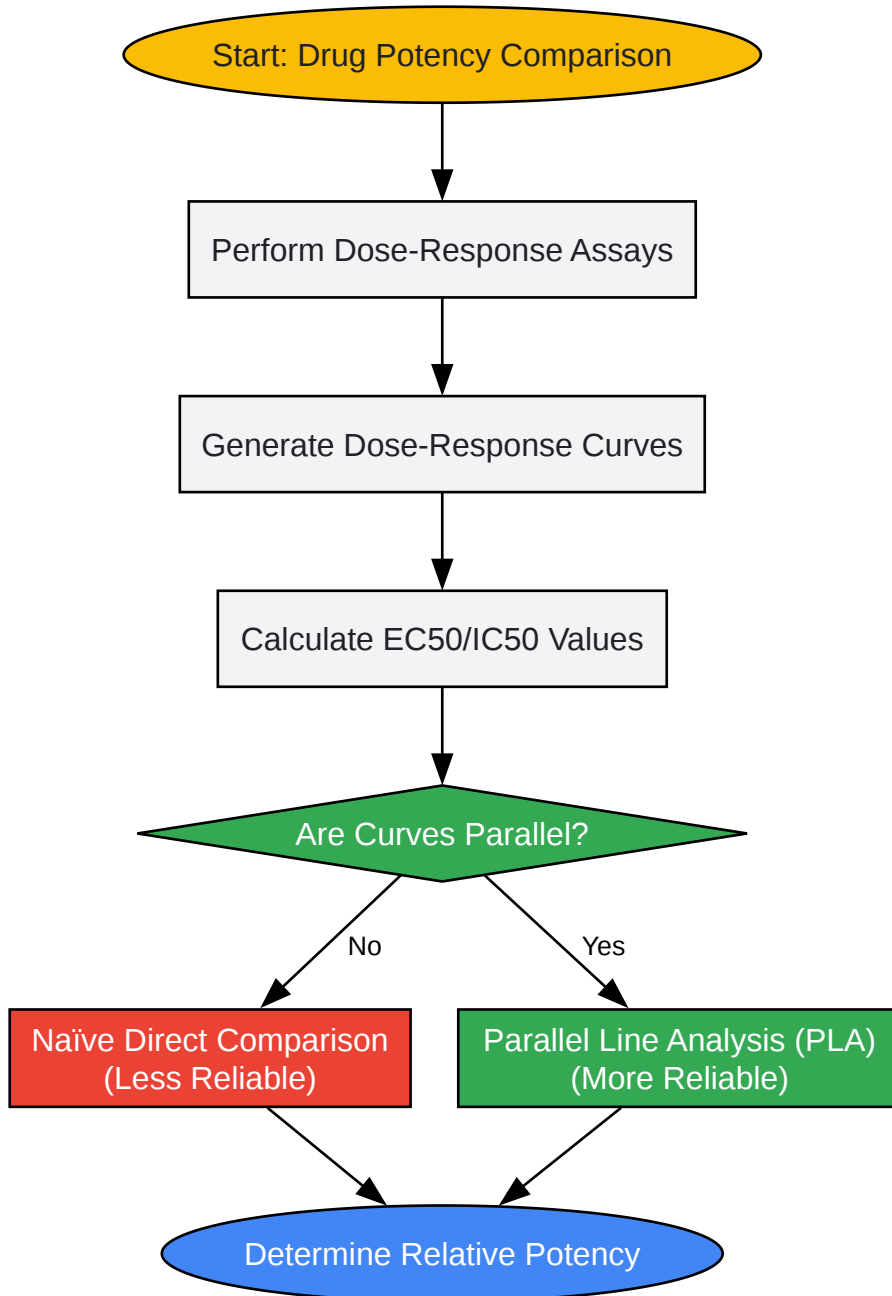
Start: Drug Potency Comparison

Perform Dose-Response Assays

Generate Dose-Response Curves

Calculate EC50/IC50 Values

Are Curves Parallel?

No

Yes

Naïve Direct Comparison (Less Reliable)

Parallel Line Analysis (PLA) (More Reliable)

Determine Relative Potency